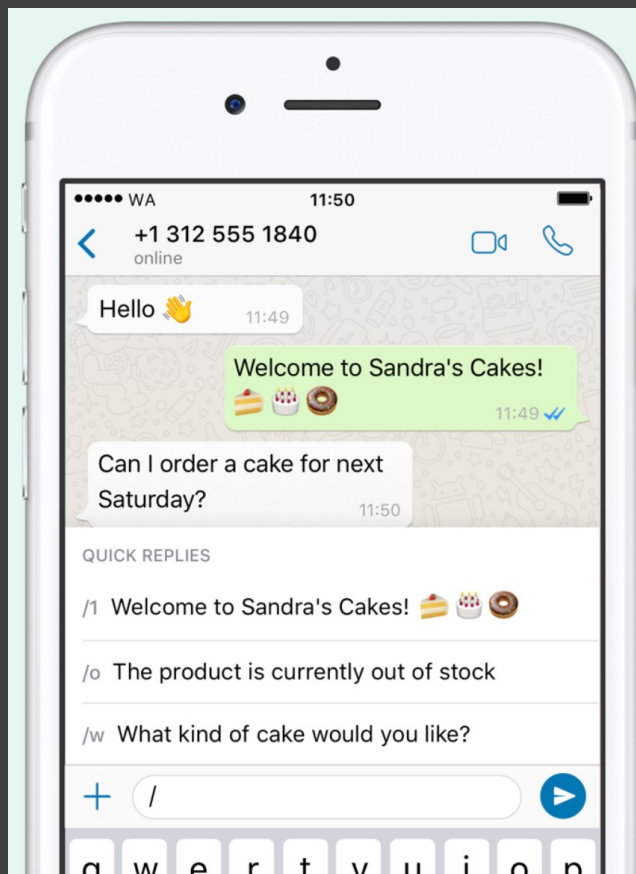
●●●●● WA
11:50

+1 312 555 1840
online

Hello 👋 11:49

Welcome to Sandra's Cakes! 🍰🎂🍩 11:49

Can I order a cake for next Saturday? 11:50

QUICK REPLIES

/1 Welcome to Sandra's Cakes! 🍰🎂🍩

/o The product is currently out of stock

/w What kind of cake would you like?

+ /

q w e r t y u i o p